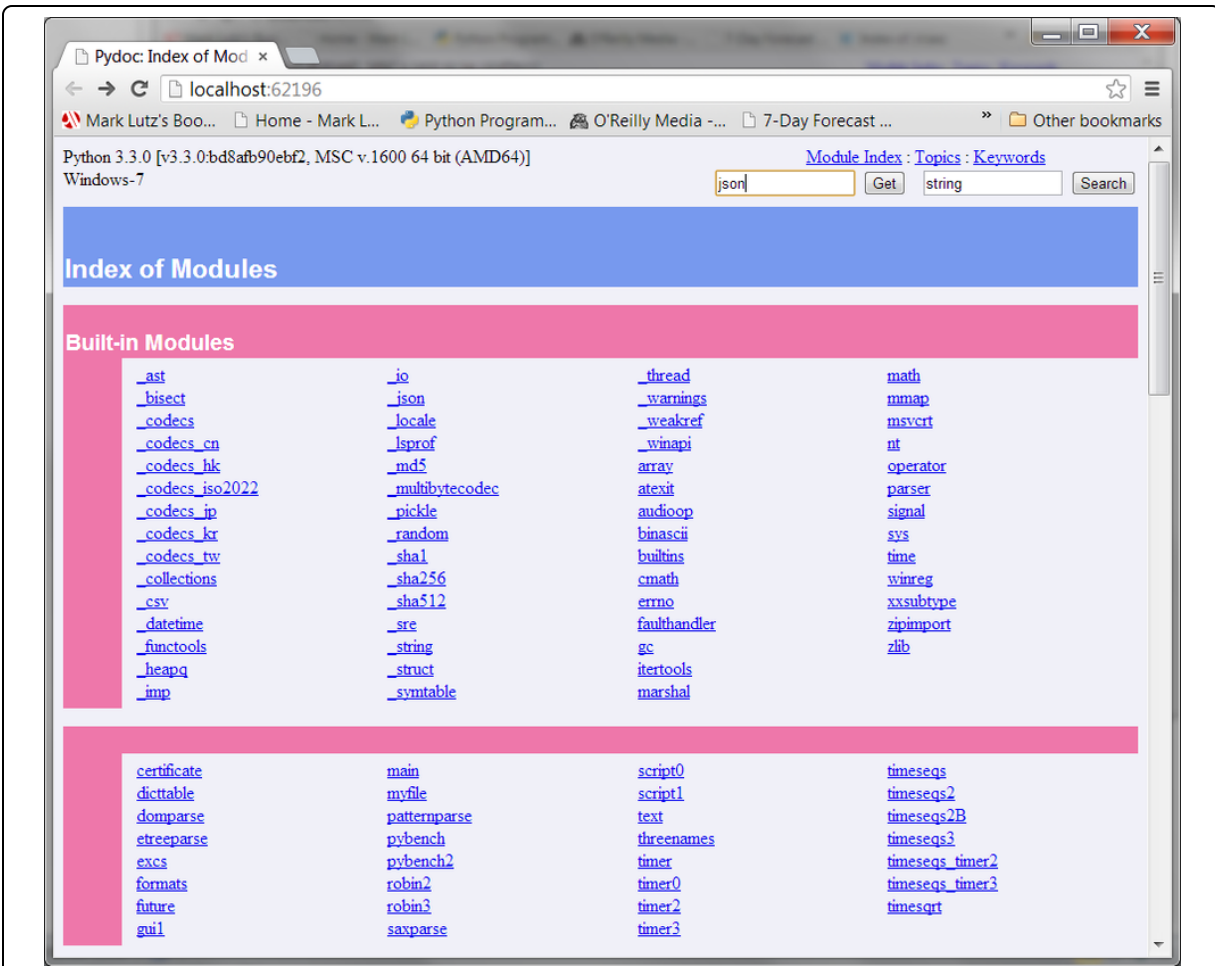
Pydoc: Index of Mod ×

localhost:62196

Mark Lutz's Boo... Home - Mark L... Python Program... O'Reilly Media -... 7-Day Forecast ... » Other bookmarks

Python 3.3.0 [v3.3.0:bd8afb90ebf2, MSC v.1600 64 bit (AMD64)]
Windows-7

Module Index : Topics : Keywords

json Get string Search

Index of Modules

Built-in Modules

_ast
_bisect
_codecs
_codecs_cn
_codecs_hk
_codecs_iso2022
_codecs_jp
_codecs_kr
_codecs_tw
_collections
_csv
_datetime
_functools
_heapq
_imp

_io
_json
_locale
_lsprof
_md5
_multibytecodec
_pickle
_random
_sha1
_sha256
_sha512
_sre
_string
_struct
_symtable

_thread
_warnings
_weakref
_winapi
array
atexit
audioop
binascii
builtins
cmath
errno
faulthandler
gc
itertools
marshal

math
mmap
msvcrt
nt
operator
parser
signal
sys
time
winreg
xxsubtype
zipimport
zlib

certificate
dicttable
domparse
etreeparse
excs
formats
future
gui1

main
myfile
patternparse
pybench
pybench2
robin2
robin3
saxparse

script0
script1
text
threenames
timer
timer0
timer2
timer3

timeseqs
timeseqs2
timeseqs2B
timeseqs3
timeseqs_timer2
timeseqs_timer3
timesqrt